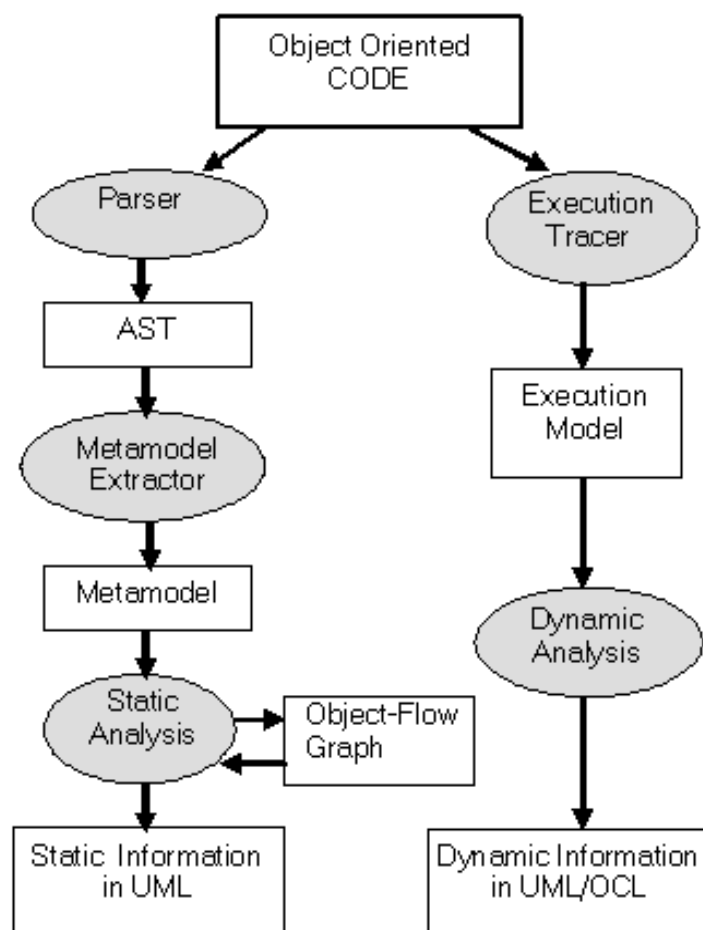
Object Oriented CODE

Parser

AST

Metamodel Extractor

Metamodel

Static Analysis

Object-Flow Graph

Static Information in UML

Execution Tracer

Execution Model

Dynamic Analysis

Dynamic Information in UML/OCL